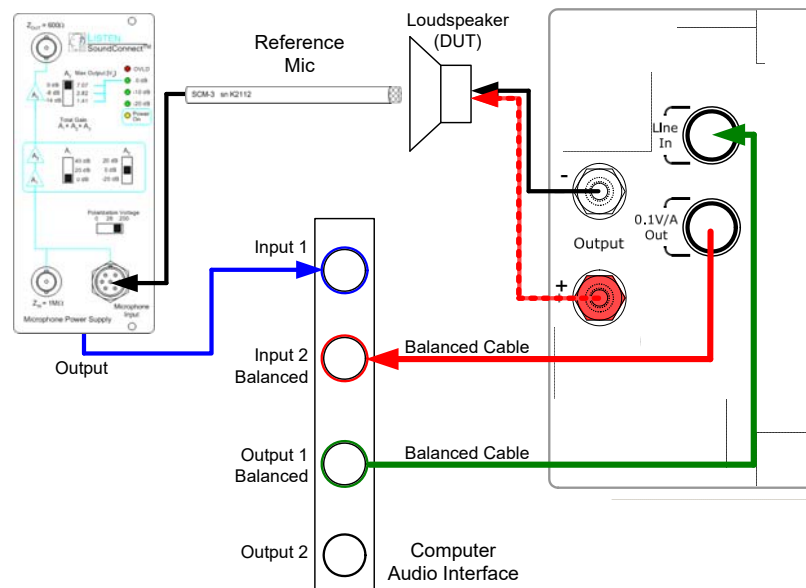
$Z_{OUT} = 600\Omega$

LISTEN SoundConnect™

Max Output ($V_p$)

OVLD

0 dB 7.07
-6 dB 2.82
-14 dB 1.41

0 dB
-10 dB
-20 dB

Power On

Total Gain $A_1 + A_2 + A_3$

$A_1$ $A_2$ $A_3$

40 dB 20 dB
20 dB 0 dB
0 dB -20 dB

Polarization Voltage
0 28 200

$Z_{IN} = 1M\Omega$

Microphone Input

Microphone Power Supply

Reference Mic

SCM-3 sn K2112

Loudspeaker (DUT)

Line In

0.1V/A Out

Output

Input 1

Input 2 Balanced

Output 1 Balanced

Output 2

Computer Audio Interface

Output

Balanced Cable

Balanced Cable